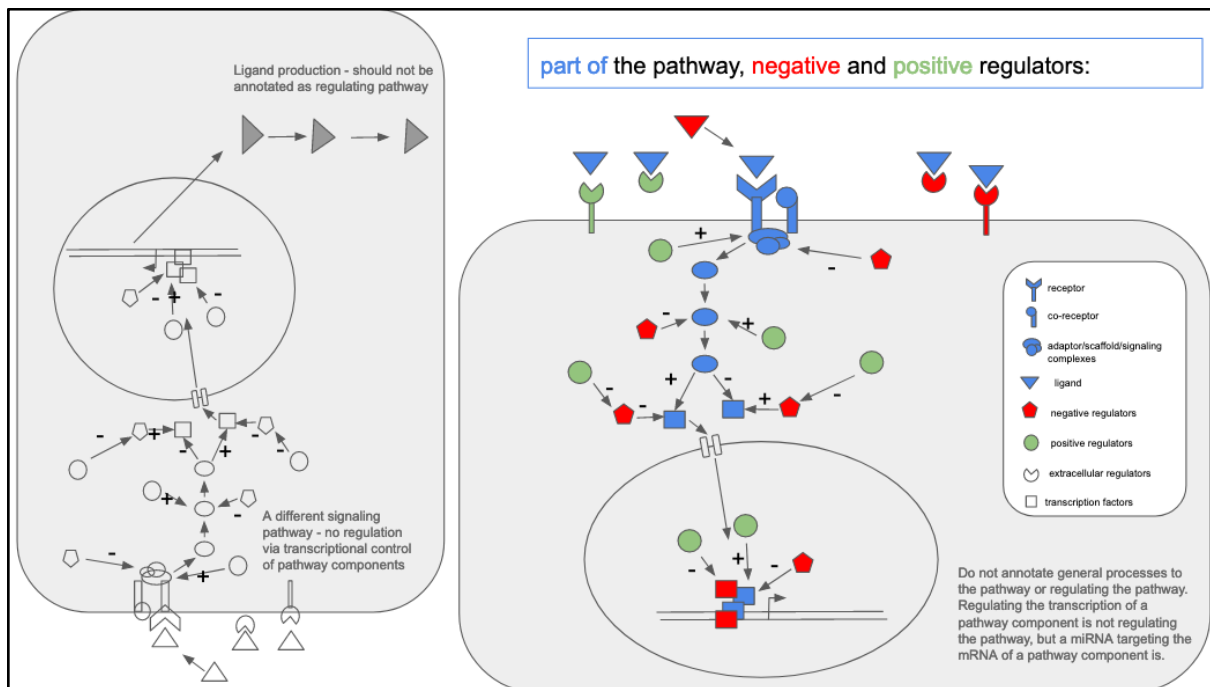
Ligand production - should not be annotated as regulating pathway

- +
-
- +
- -
+
+ -
-
A different signaling pathway - no regulation via transcriptional control of pathway components
-
+

part of the pathway, negative and positive regulators:

+
-
-
+
+
-
-
-
+
-
+
-

receptor
co-receptor
adaptor/scaffold/signaling complexes
ligand
negative regulators
positive regulators
extracellular regulators
transcription factors

Do not annotate general processes to the pathway or regulating the pathway. Regulating the transcription of a pathway component is not regulating the pathway, but a miRNA targeting the mRNA of a pathway component is.